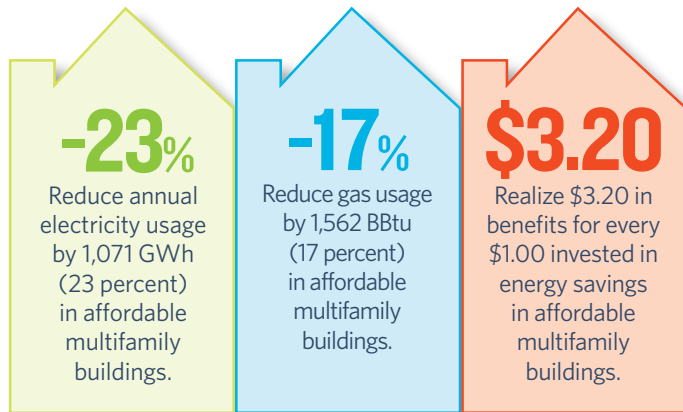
-23%
Reduce annual electricity usage by 1,071 GWh (23 percent) in affordable multifamily buildings.

-17%
Reduce gas usage by 1,562 BBtu (17 percent) in affordable multifamily buildings.

$3.20
Realize $3.20 in benefits for every $1.00 invested in energy savings in affordable multifamily buildings.